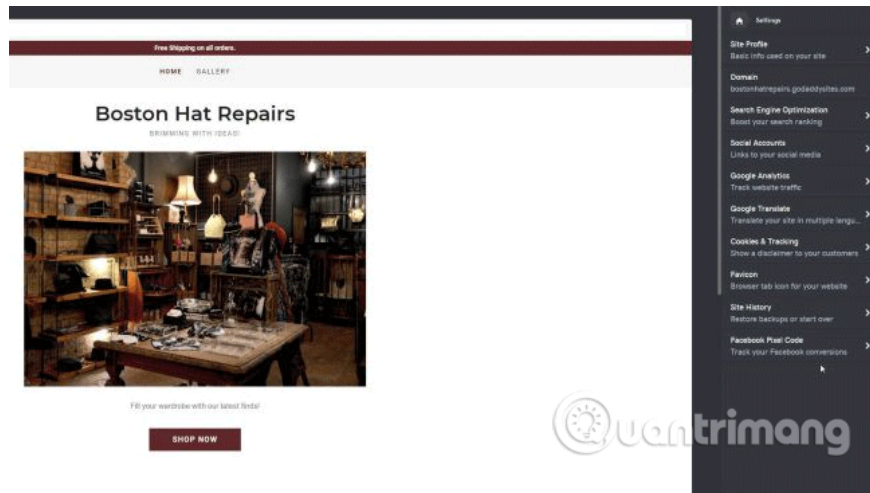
Free Shipping on all orders.

HOME GALLERY

Boston Hat Repairs

BRIMMING WITH IDEAS!

Fill your wardrobe with our latest finds!

SHOP NOW

Settings

Site Profile
Basic info used on your site

Domain
bostonhatrepairs.godaddysites.com

Search Engine Optimization
Boost your search ranking

Social Accounts
Links to your social media

Google Analytics
Track website traffic

Google Translate
Translate your site in multiple langu...

Cookies & Tracking
Show a disclaimer to your customers

Favicon
Browser tab icon for your website

Site History
Restore backups or start over

Facebook Pixel Code
Track your Facebook conversions

Quantrimang